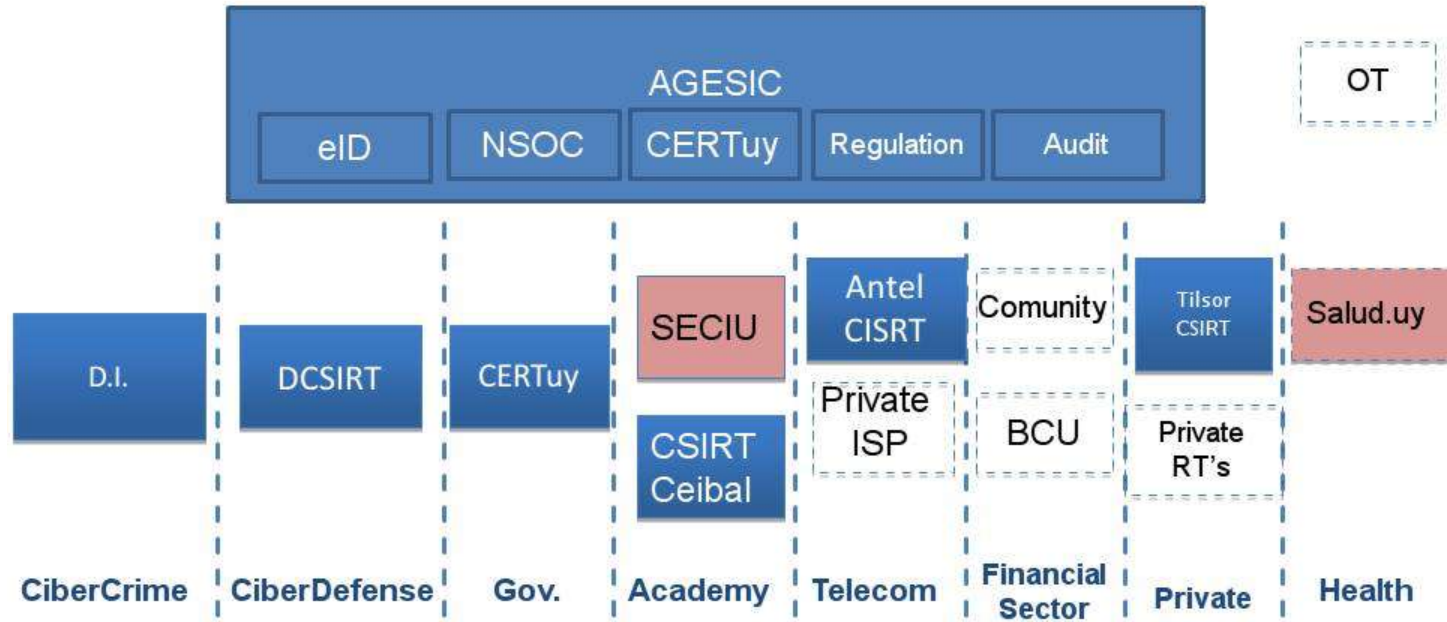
AGESIC

eID

NSOC

CERTuy

Regulation

Audit

OT

D.I.

DCSIRT

CERTuy

SECIU

CSIRT Ceibal

Antel CISRT

Private ISP

Comunity

BCU

Tilsor CSIRT

Private RT's

Salud.uy

CiberCrime

CiberDefense

Gov.

Academy

Telecom

Financial Sector

Private

Health